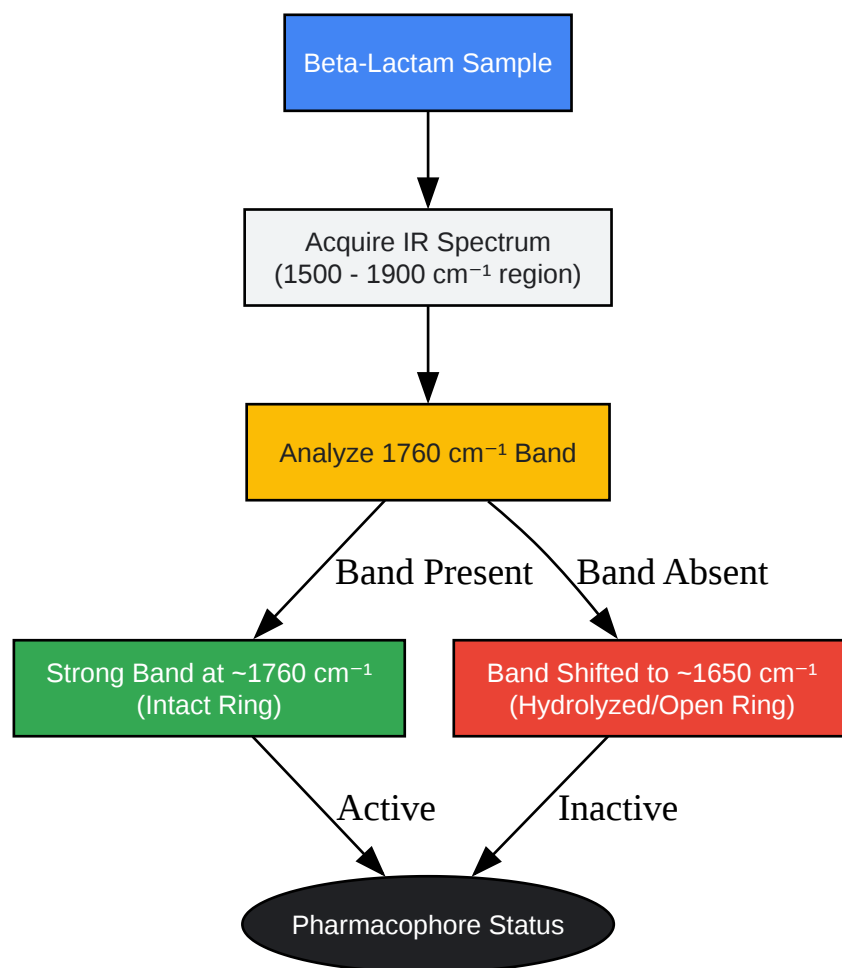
Beta-Lactam Sample

Acquire IR Spectrum
(1500 - 1900 cm$^{-1}$ region)

Analyze 1760 cm$^{-1}$ Band

Band Present

Band Absent

Strong Band at ~1760 cm$^{-1}$
(Intact Ring)

Band Shifted to ~1650 cm$^{-1}$
(Hydrolyzed/Open Ring)

Active

Inactive

Pharmacophore Status